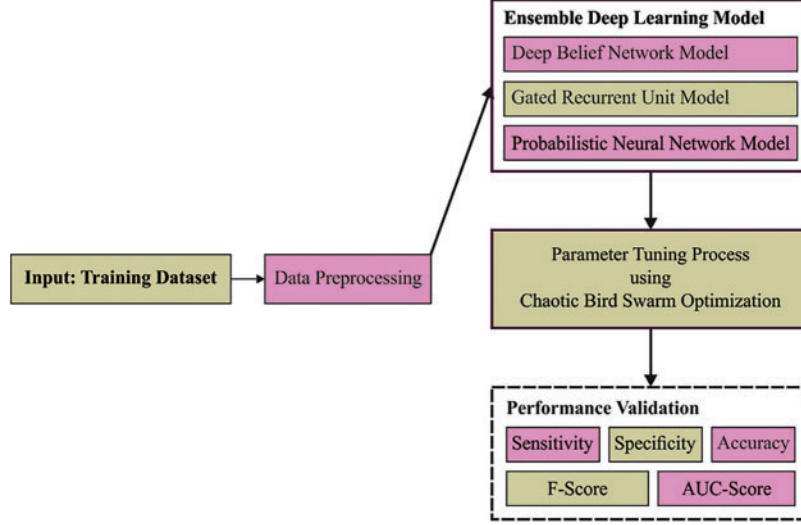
Ensemble Deep Learning Model

Deep Belief Network Model

Gated Recurrent Unit Model

Probabilistic Neural Network Model

Input: Training Dataset

Data Preprocessing

Parameter Tuning Process using Chaotic Bird Swarm Optimization

Performance Validation

Sensitivity

Specificity

Accuracy

F-Score

AUC-Score